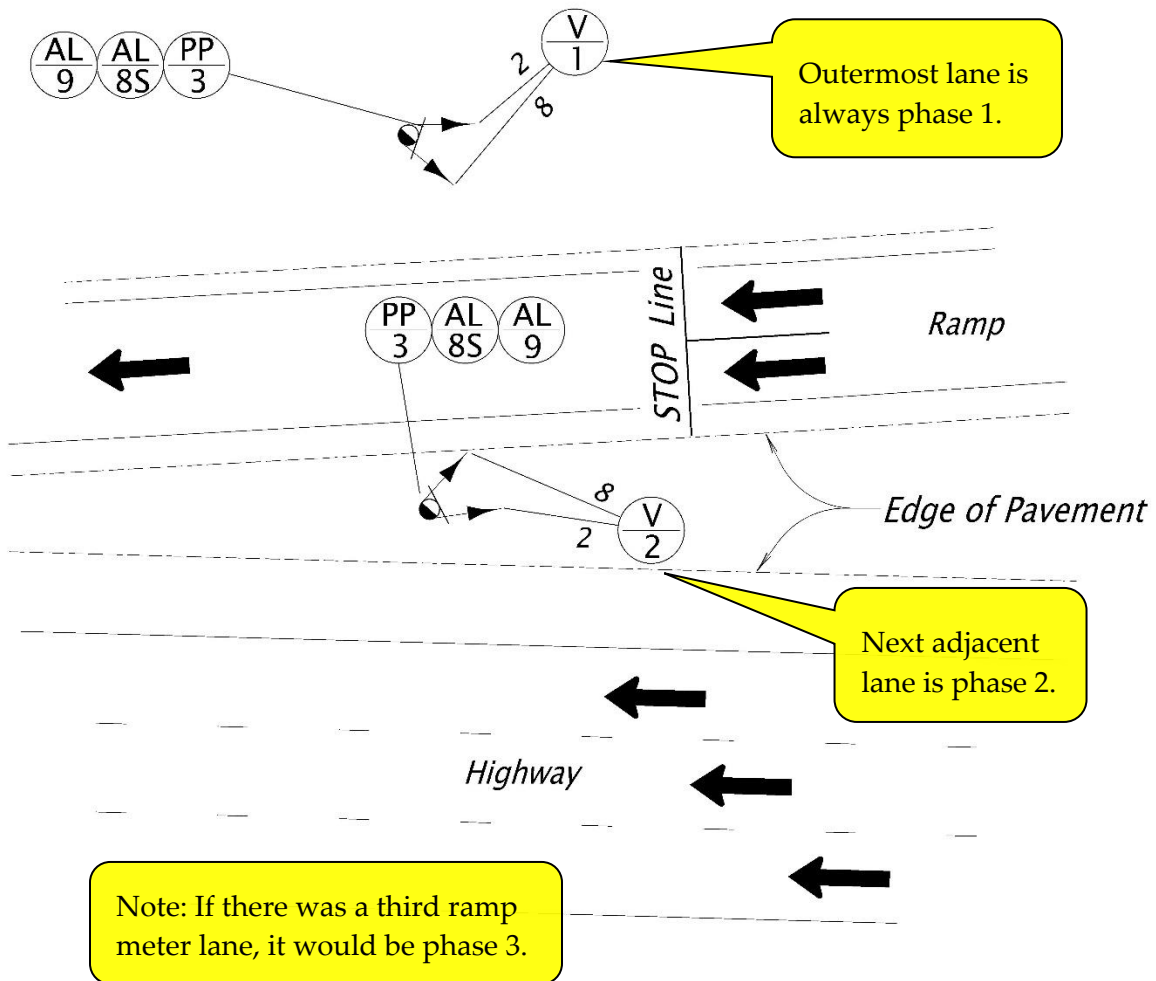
$\frac{AL}{9}$ $\frac{AL}{8S}$ $\frac{PP}{3}$

$\frac{V}{1}$

2

8

Outermost lane is always phase 1.

STOP Line

Ramp

$\frac{PP}{3}$ $\frac{AL}{8S}$ $\frac{AL}{9}$

8

2

$\frac{V}{2}$

Edge of Pavement

Next adjacent lane is phase 2.

Highway

Note: If there was a third ramp meter lane, it would be phase 3.